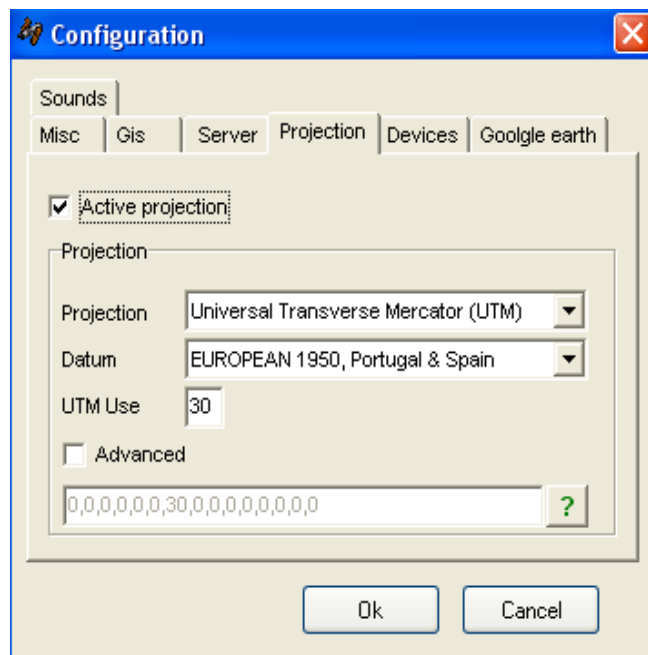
Configuration

Sounds

Misc | Gis | Server | Projection | Devices | Goolgle earth

Active projection

Projection

Projection | Universal Transverse Mercator (UTM)

Datum | EUROPEAN 1950, Portugal & Spain

UTM Use | 30

Advanced

0,0,0,0,0,0,30,0,0,0,0,0,0,0,0

?

Ok

Cancel